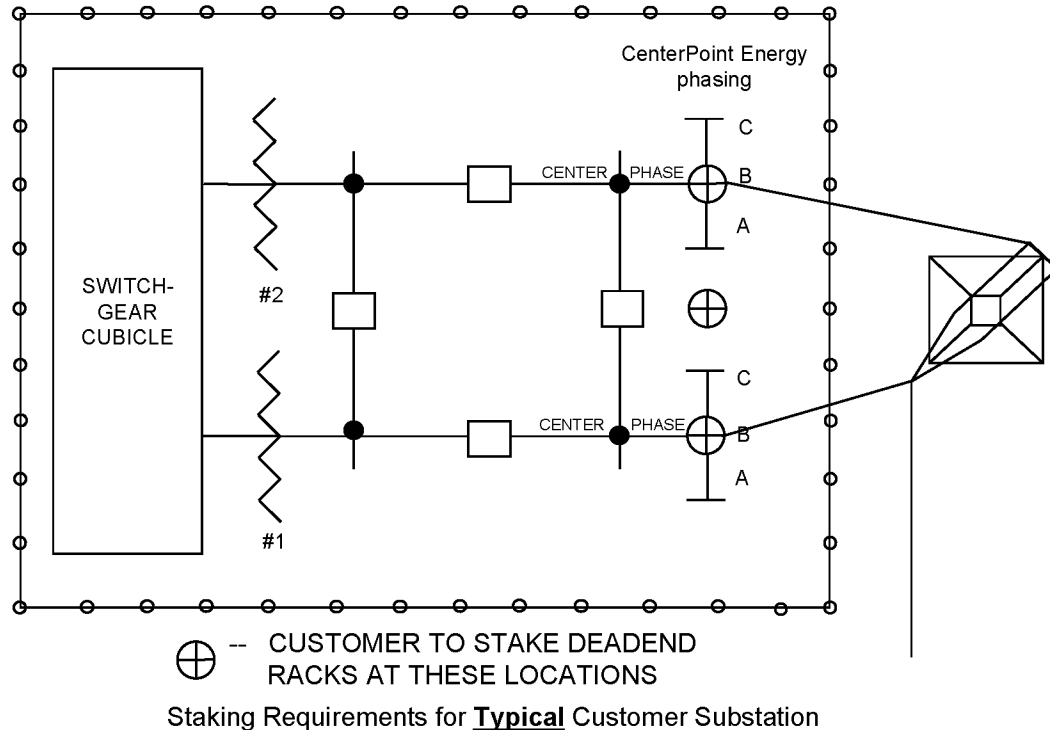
CenterPoint Energy phasing

C
B
A

SWITCH-GEAR CUBICLE

#2

CENTER PHASE

C
B
A

CENTER PHASE

#1

⊕ -- CUSTOMER TO STAKE DEADEND RACKS AT THESE LOCATIONS

Staking Requirements for Typical Customer Substation